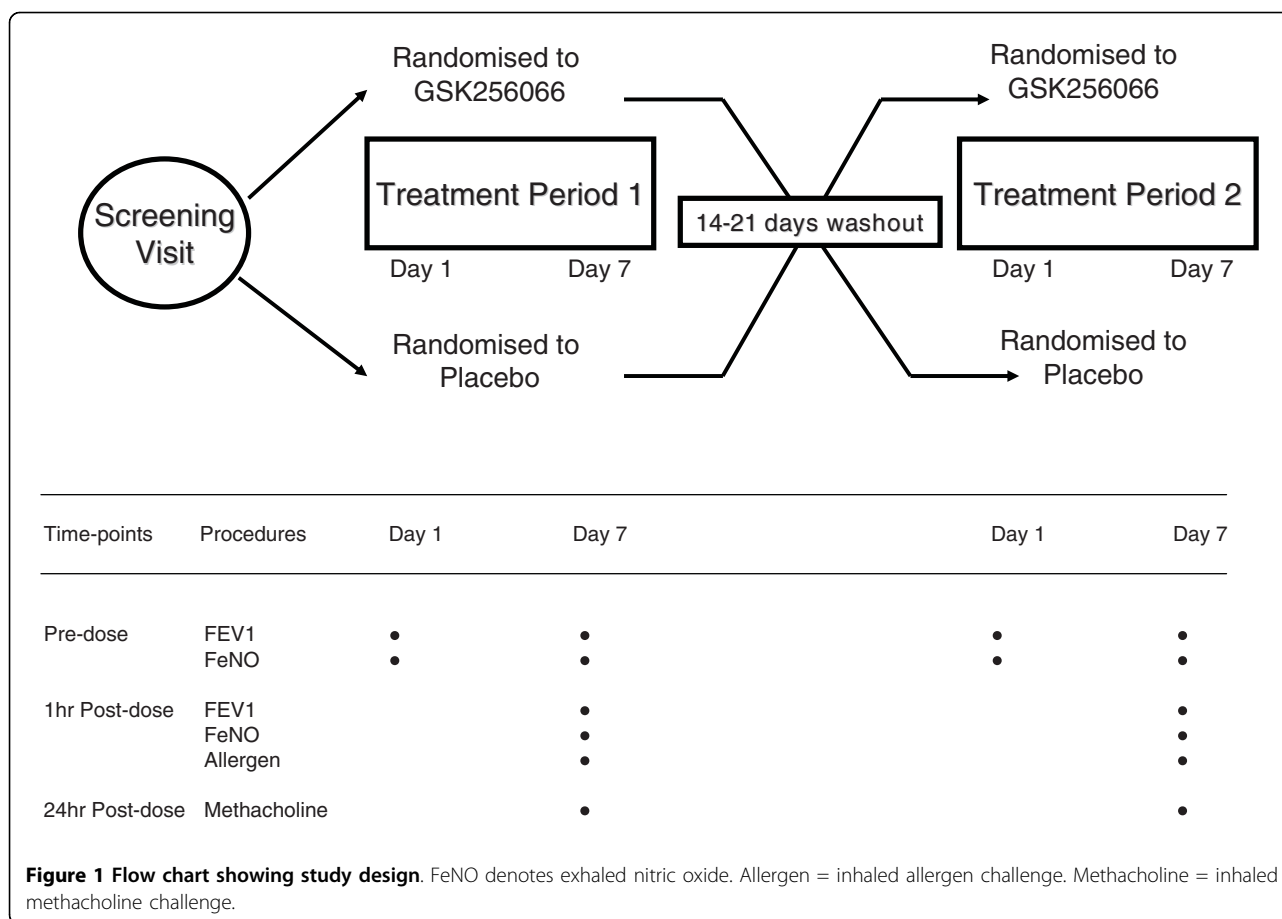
Screening Visit

Randomised to GSK256066

Treatment Period 1

Day 1 Day 7

Randomised to Placebo

14-21 days washout

Randomised to GSK256066

Treatment Period 2

Day 1 Day 7

Randomised to Placebo

| Time-points | Procedures | Day 1 | Day 7 | Day 1 | Day 7 |
|---|---|---|---|---|---|
| Pre-dose | FEV1 | • | • | • | • |
| | FeNO | • | • | • | • |
| 1hr Post-dose | FEV1 | | • | | • |
| | FeNO | | • | | • |
| | Allergen | | • | | • |
| 24hr Post-dose | Methacholine | | • | | • |

**Figure 1 Flow chart showing study design**. FeNO denotes exhaled nitric oxide. Allergen = inhaled allergen challenge. Methacholine = inhaled methacholine challenge.